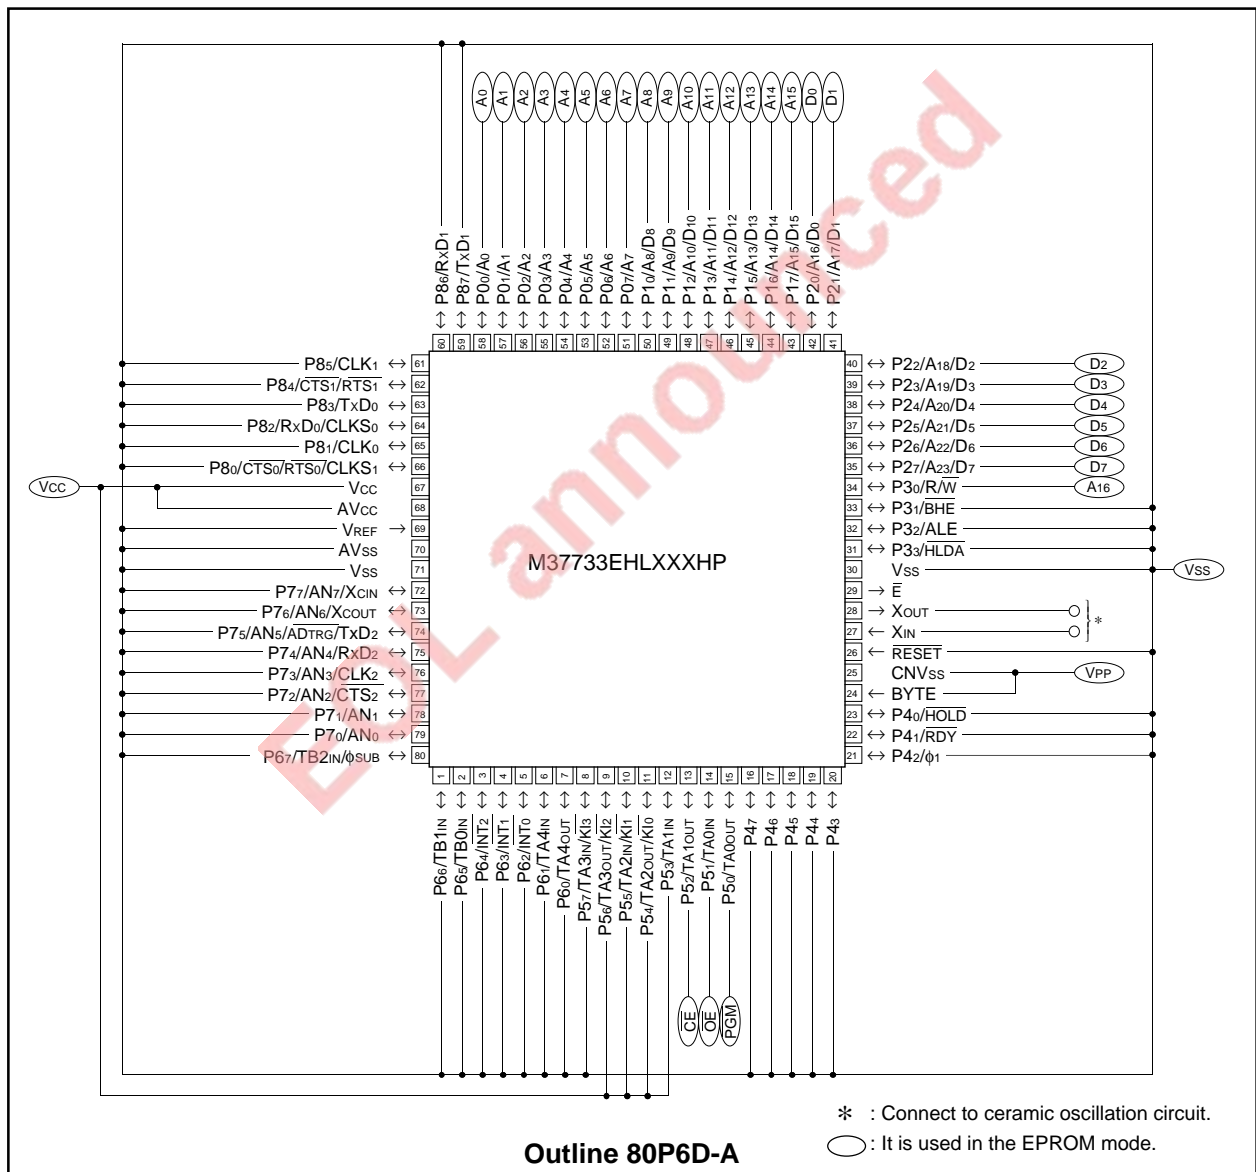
A0 A1 A2 A3 A4 A5 A6 A7 A8 A9 A10 A11 A12 A13 A14 A15 D0 D1

P8$_6$/RxD$_1$ P8$_7$/TxD$_1$ P0$_0$/A$_0$ P0$_1$/A$_1$ P0$_2$/A$_2$ P0$_3$/A$_3$ P0$_4$/A$_4$ P0$_5$/A$_5$ P0$_6$/A$_6$ P0$_7$/A$_7$ P1$_0$/A$_8$/D$_8$ P1$_1$/A$_9$/D$_9$ P1$_2$/A$_{10}$/D$_{10}$ P1$_3$/A$_{11}$/D$_{11}$ P1$_4$/A$_{12}$/D$_{12}$ P1$_5$/A$_{13}$/D$_{13}$ P1$_6$/A$_{14}$/D$_{14}$ P1$_7$/A$_{15}$/D$_{15}$ P2$_0$/A$_{16}$/D$_0$ P2$_1$/A$_{17}$/D$_1$

60 59 58 57 56 55 54 53 52 51 50 49 48 47 46 45 44 43 42 41

P8$_5$/CLK$_1$ 61
P8$_4$/$\overline{CTS_1}$/$\overline{RTS_1}$ 62
P8$_3$/TxD$_0$ 63
P8$_2$/RxD$_0$/CLKS$_0$ 64
P8$_1$/CLK$_0$ 65
P8$_0$/$\overline{CTS_0}$/$\overline{RTS_0}$/CLKS$_1$ 66
Vcc
Vcc 67
AVcc 68
VREF 69
AVss 70
Vss 71
P7$_7$/AN$_7$/XCIN 72
P7$_6$/AN$_6$/XCOUT 73
P7$_5$/AN$_5$/$\overline{ADTRG}$/TxD$_2$ 74
P7$_4$/AN$_4$/RxD$_2$ 75
P7$_3$/AN$_3$/$\overline{CLK_2}$ 76
P7$_2$/AN$_2$/$\overline{CTS_2}$ 77
P7$_1$/AN$_1$ 78
P7$_0$/AN$_0$ 79
P6$_7$/TB2IN/$\phi$SUB 80

M37733EHLXXXHP

40 P2$_2$/A$_{18}$/D$_2$ D2
39 P2$_3$/A$_{19}$/D$_3$ D3
38 P2$_4$/A$_{20}$/D$_4$ D4
37 P2$_5$/A$_{21}$/D$_5$ D5
36 P2$_6$/A$_{22}$/D$_6$ D6
35 P2$_7$/A$_{23}$/D$_7$ D7
34 P3$_0$/R/$\overline{W}$ A16
33 P3$_1$/$\overline{BHE}$
32 P3$_2$/ALE
31 P3$_3$/$\overline{HLDA}$
30 Vss Vss
29 $\overline{E}$
28 XOUT
27 XIN *
26 $\overline{RESET}$
25 CNVss VPP
24 BYTE
23 P4$_0$/$\overline{HOLD}$
22 P4$_1$/RDY
21 P4$_2$/$\phi_1$

1 2 3 4 5 6 7 8 9 10 11 12 13 14 15 16 17 18 19 20

P6$_6$/TB1IN P6$_5$/TB0IN P6$_4$/$\overline{INT_2}$ P6$_3$/$\overline{INT_1}$ P6$_2$/$\overline{INT_0}$ P6$_1$/TA4IN P6$_0$/TA4OUT P5$_7$/TA3IN/$\overline{KI_3}$ P5$_6$/TA3OUT/$\overline{KI_2}$ P5$_5$/TA2IN/$\overline{KI_1}$ P5$_4$/TA2OUT/$\overline{KI_0}$ P5$_3$/TA1IN P5$_2$/TA1OUT P5$_1$/TA0IN P5$_0$/TA0OUT P4$_7$ P4$_6$ P4$_5$ P4$_4$ P4$_3$

$\overline{CE}$ $\overline{OE}$ $\overline{PGM}$

EOL announced

* : Connect to ceramic oscillation circuit.
: It is used in the EPROM mode.

Outline 80P6D-A